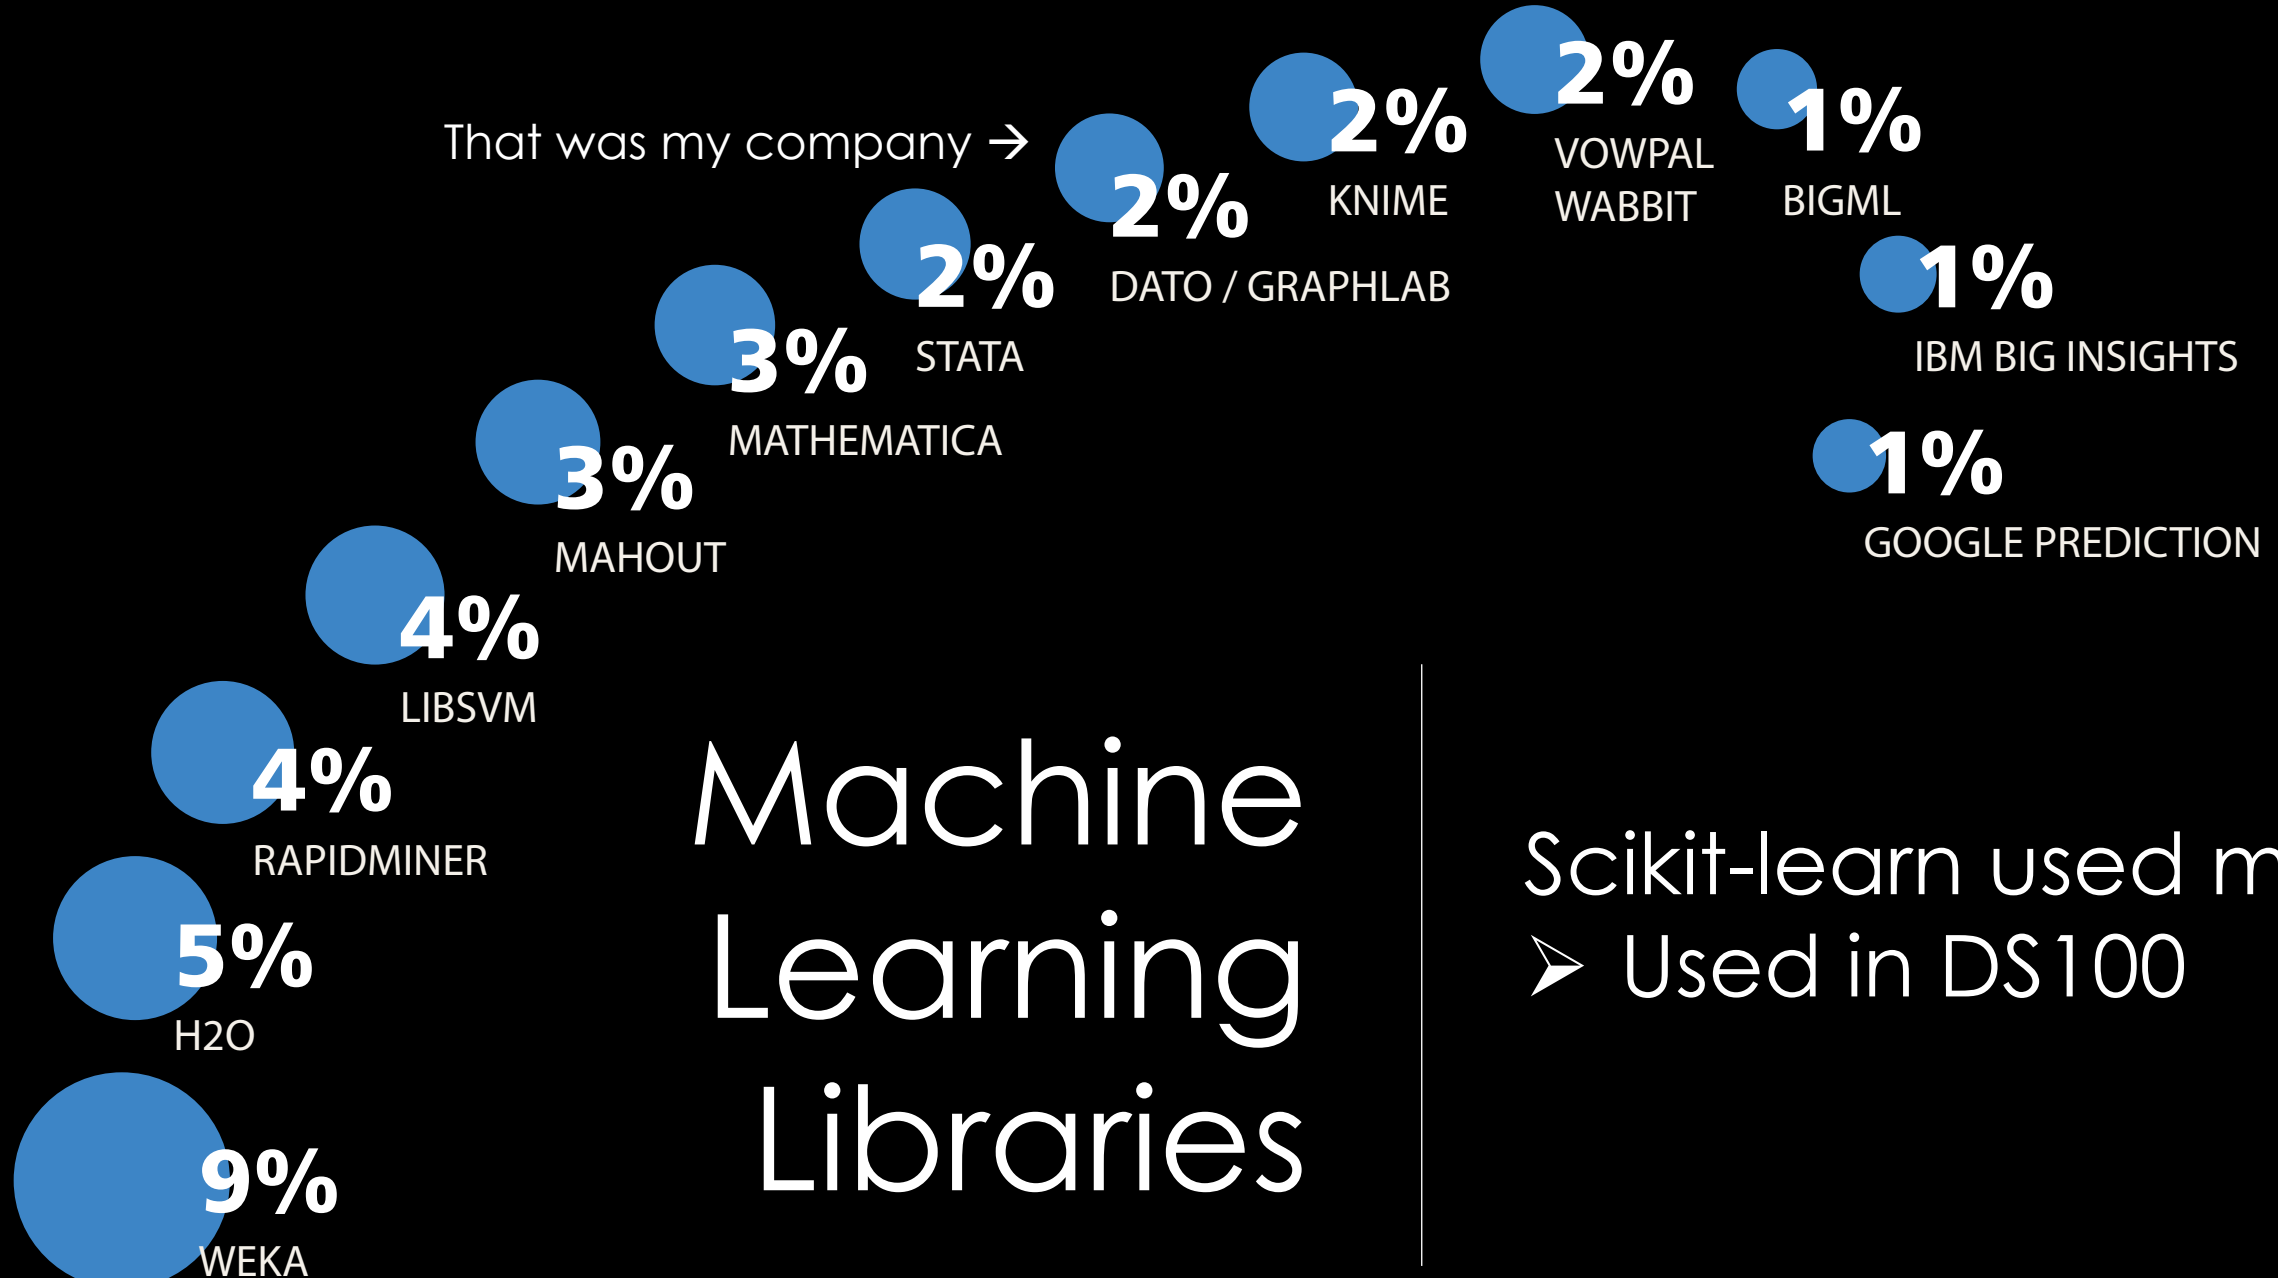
That was my company →

2%
DATO / GRAPHLAB

2%
KNIME

2%
VOWPAL WABBIT

1%
BIGML

1%
IBM BIG INSIGHTS

1%
GOOGLE PREDICTION

2%
STATA

3%
MATHEMATICA

3%
MAHOUT

4%
LIBSVM

4%
RAPIDMINER

5%
H2O

9%
WEKA

Machine Learning Libraries

Scikit-learn used m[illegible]
➢ Used in DS100